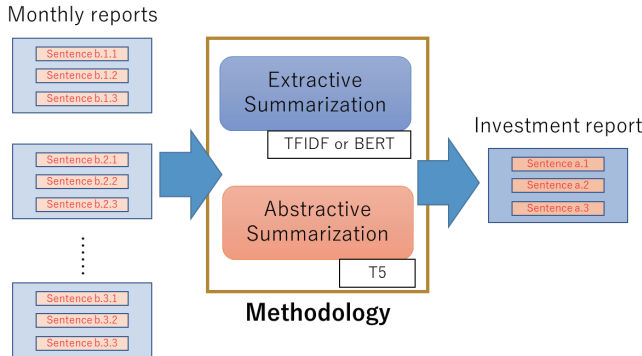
Monthly reports

Sentence b.1.1
Sentence b.1.2
Sentence b.1.3

Sentence b.2.1
Sentence b.2.2
Sentence b.2.3

⋮

Sentence b.3.1
Sentence b.3.2
Sentence b.3.3

Extractive Summarization

TFIDF or BERT

Abstractive Summarization

T5

Methodology

Investment report

Sentence a.1
Sentence a.2
Sentence a.3